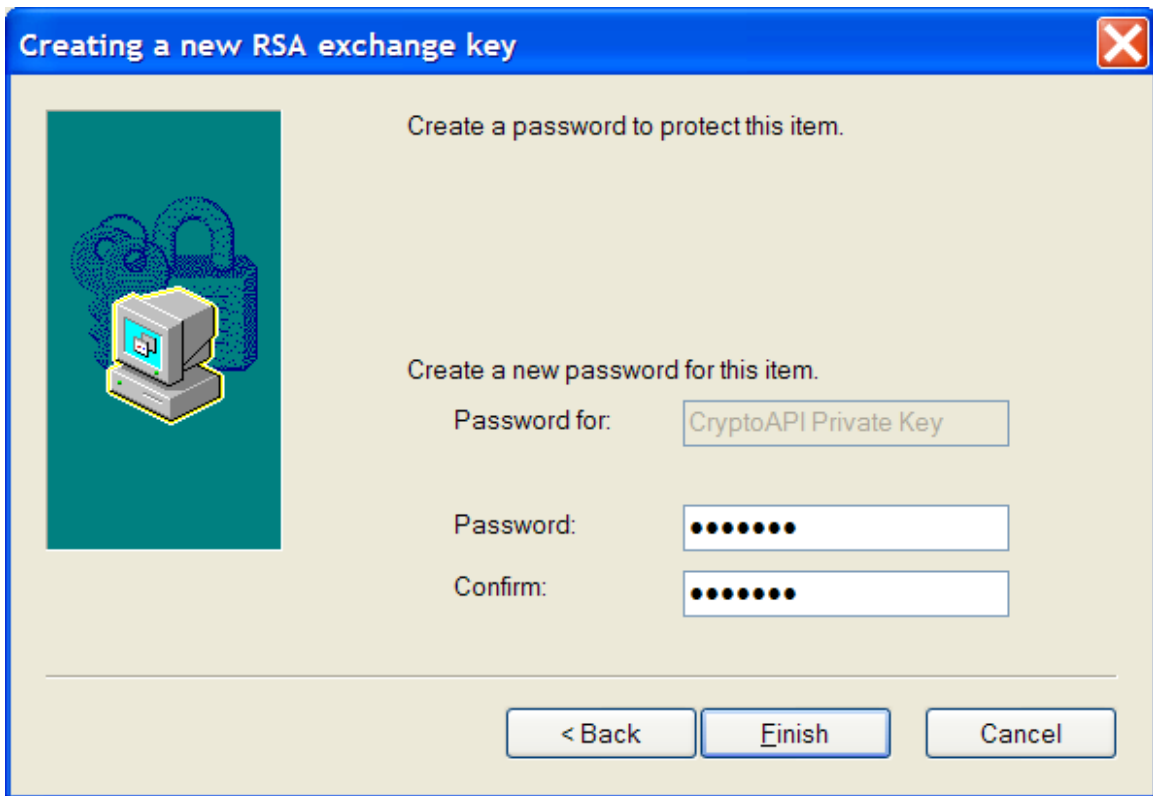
Creating a new RSA exchange key

Create a password to protect this item.

Create a new password for this item.

Password for: CryptoAPI Private Key

Password: •••••••

Confirm: •••••••

< Back

Finish

Cancel